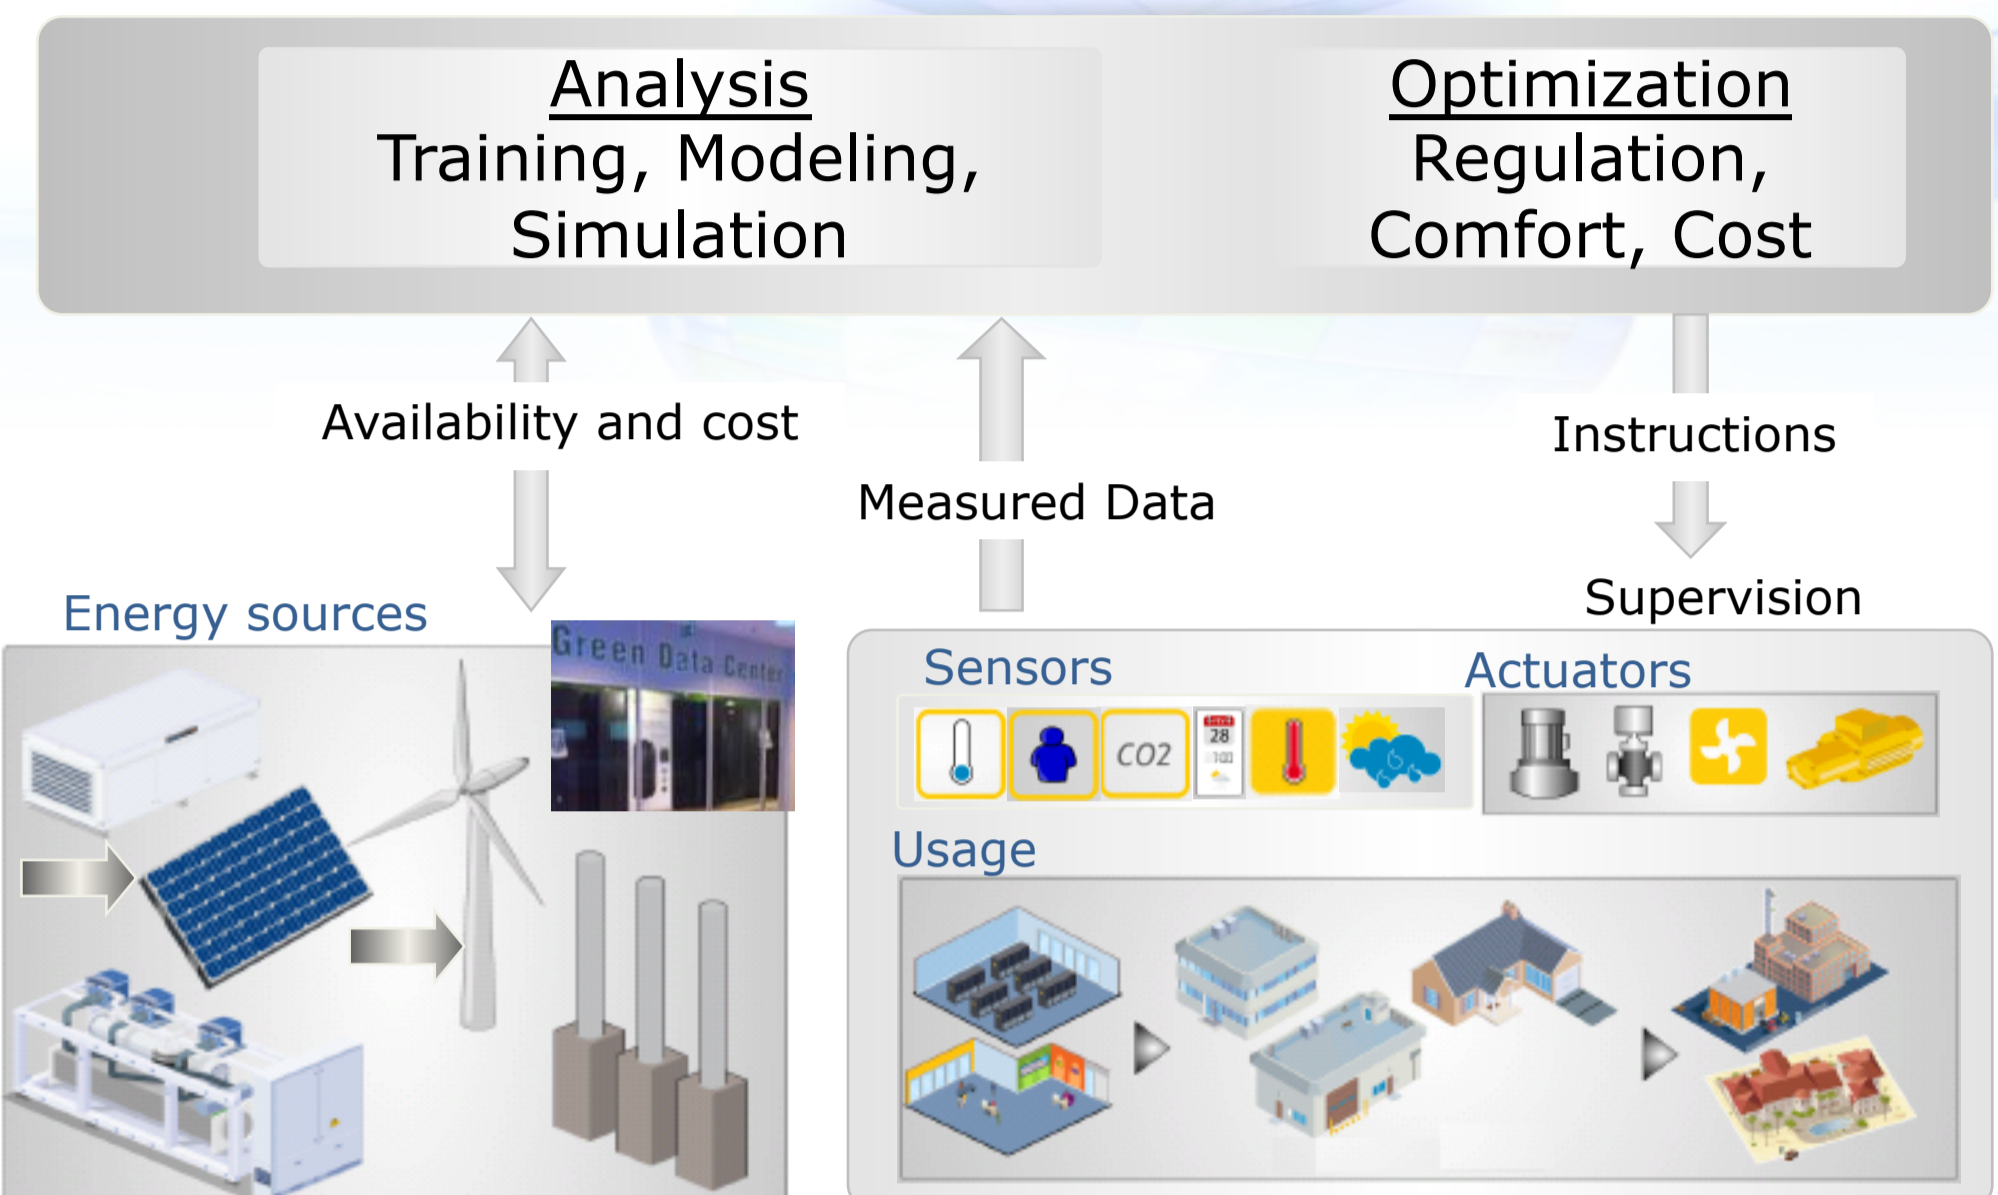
Analysis
Training, Modeling, Simulation

Optimization
Regulation, Comfort, Cost

Availability and cost

Measured Data

Instructions

Supervision

Energy sources

Green Data Center

Sensors

CO2

28

Actuators

Usage